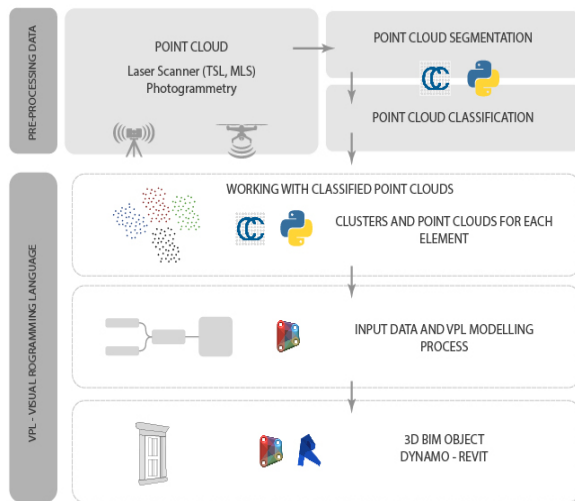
PRE-PROCESSING DATA

POINT CLOUD
Laser Scanner (TSL, MLS)
Photogrammetry

POINT CLOUD SEGMENTATION

POINT CLOUD CLASSIFICATION

VPL - VISUAL ROGRAMMING LANGUAGE

WORKING WITH CLASSIFIED POINT CLOUDS

CLUSTERS AND POINT CLOUDS FOR EACH ELEMENT

INPUT DATA AND VPL MODELLING PROCESS

3D BIM OBJECT
DYNAMO - REVIT